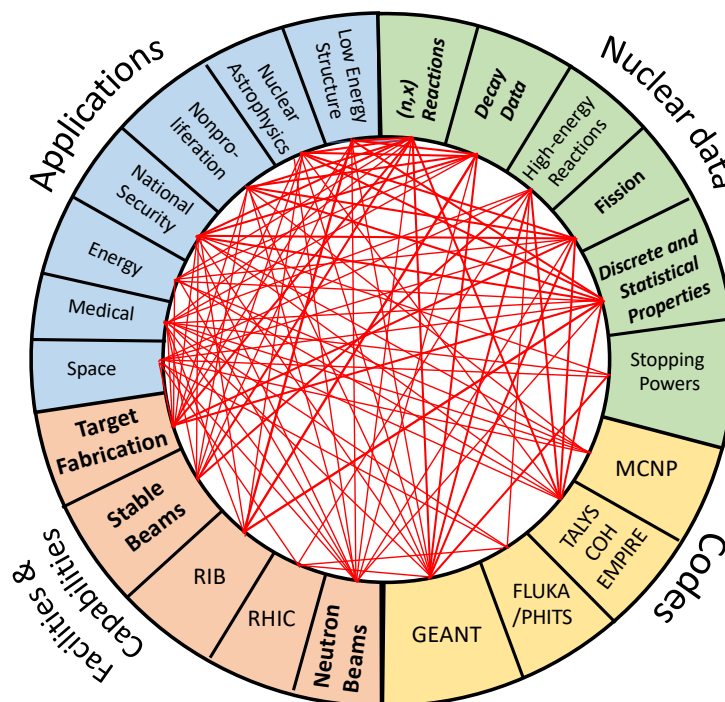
Applications

Low Energy Structure

Nuclear Astrophysics

Nonproliferation

National Security

Energy

Medical

Space

Nuclear data

(n,x) Reactions

Decay Data

High-energy Reactions

Fission

Discrete and Statistical Properties

Stopping Powers

Codes

MCNP

TALYS COH EMPIRE

FLUKA /PHITS

GEANT

Facilities & Capabilities

Neutron Beams

RHIC

RIB

Stable Beams

Target Fabrication